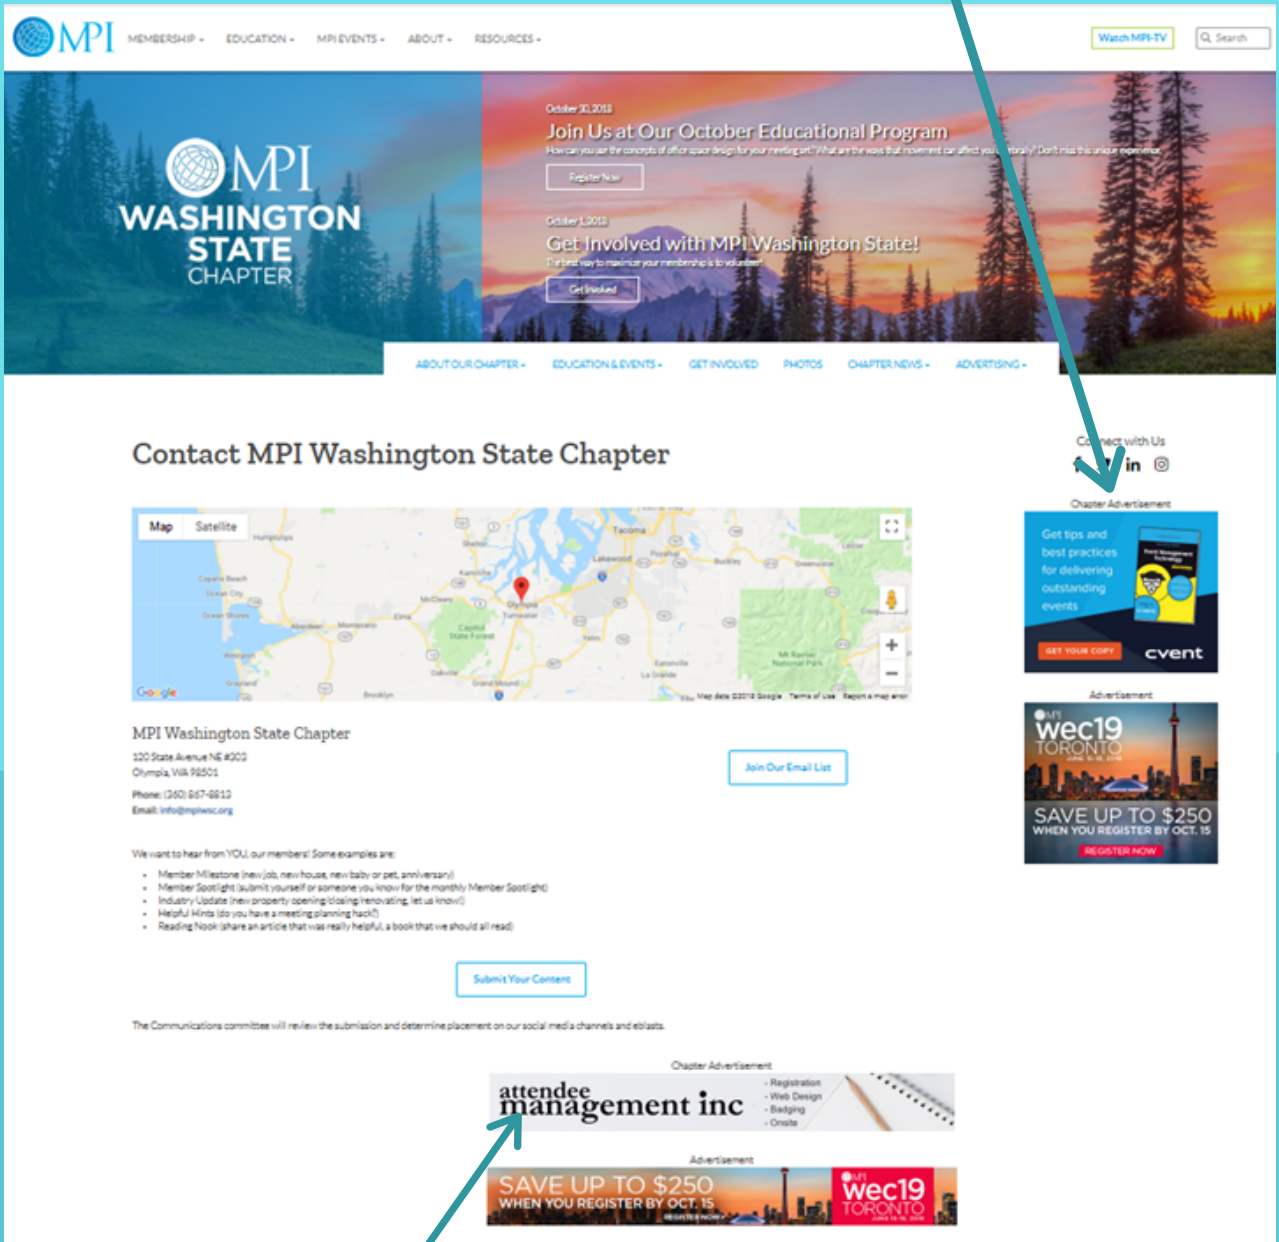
MPI MEMBERSHIP EDUCATION MPI EVENTS ABOUT RESOURCES Watch MPI-TV Search

MPI WASHINGTON STATE CHAPTER

October 30, 2018
Join Us at Our October Educational Program
How can you use the concepts of office space design for your meeting set? What are the ways that movement can affect you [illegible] Don't miss this unique experience.
Register Now

October 1, 2018
Get Involved with MPI Washington State!
The best way to maximize your membership is to volunteer!
Get Involved

ABOUT OUR CHAPTER EDUCATION & EVENTS GET INVOLVED PHOTOS CHAPTER NEWS ADVERTISING

Contact MPI Washington State Chapter

Map Satellite
Tacoma Lakewood Olympia Tumwater Aberdeen Montesano Elma McCleary Capitol State Forest Yelm Eatonville Mt Rainier National Park Ocean Shores Westport Grayland Oakville Grand Mound Hoquiam Copalis Beach Ocean City Shelton Puyallup Buckley Greenwater La Grande Brooklyn
Google Map data ©2018 Google Terms of Use Report a map error

MPI Washington State Chapter
120 State Avenue NE #303
Olympia, WA 98501
Phone: (360) 867-8813
Email: info@mpiwsc.org

Join Our Email List

We want to hear from YOU, our members! Some examples are:
- Member Milestone (new job, new house, new baby or pet, anniversary)
- Member Spotlight (submit yourself or someone you know for the monthly Member Spotlight)
- Industry Update (new property opening/closing/renovating, let us know!)
- Helpful Hints (do you have a meeting planning hack?)
- Reading Nook (share an article that was really helpful, a book that we should all read)

Submit Your Content

The Communications committee will review the submission and determine placement on our social media channels and eblasts.

Chapter Advertisement
attendee management inc
- Registration
- Web Design
- Badging
- Onsite

Advertisement
SAVE UP TO $250
WHEN YOU REGISTER BY OCT. 15
REGISTER NOW
MPI wec19 TORONTO JUNE 15-18, 2019

Connect with Us
in

Chapter Advertisement
Get tips and best practices for delivering outstanding events
GET YOUR COPY
cvent

Advertisement
MPI wec19 TORONTO JUNE 15-18, 2019
SAVE UP TO $250
WHEN YOU REGISTER BY OCT. 15
REGISTER NOW